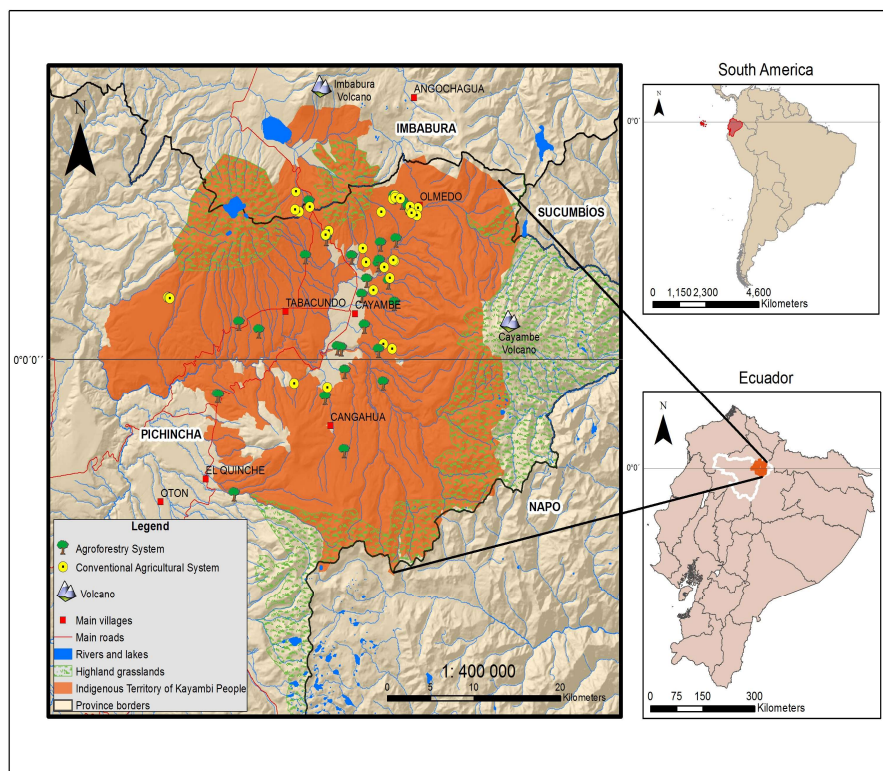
Imbabura Volcano
ANGOCHAGUA
N
IMBABURA
OLMEDO
SUCUMBIOS
TABACUNDO
CAYAMBE
0°0'0''
Cayambe Volcano
CANGAHUA
PICHINCHA
EL QUINCHE
OTON
NAPO
Legend
Agroforestry System
Conventional Agricultural System
Volcano
Main villages
Main roads
Rivers and lakes
Highland grasslands
Indigenous Territory of Kayambi People
Province borders
1: 400 000
0 5 10 20 Kilometers

South America
N
0°0'
0 1,150 2,300 4,600 Kilometers

Ecuador
N
0°0'
0 75 150 300 Kilometers